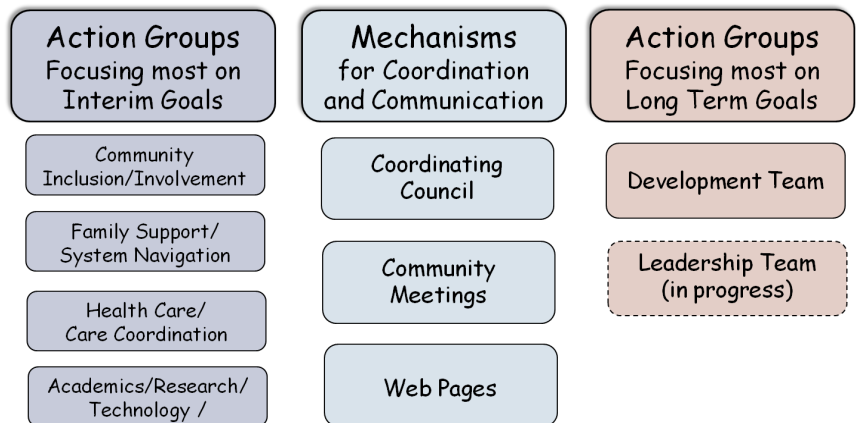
Action Groups
Focusing most on Interim Goals

Community Inclusion/Involvement

Family Support/ System Navigation

Health Care/ Care Coordination

Academics/Research/ Technology /

Mechanisms
for Coordination and Communication

Coordinating Council

Community Meetings

Web Pages

Action Groups
Focusing most on Long Term Goals

Development Team

Leadership Team (in progress)